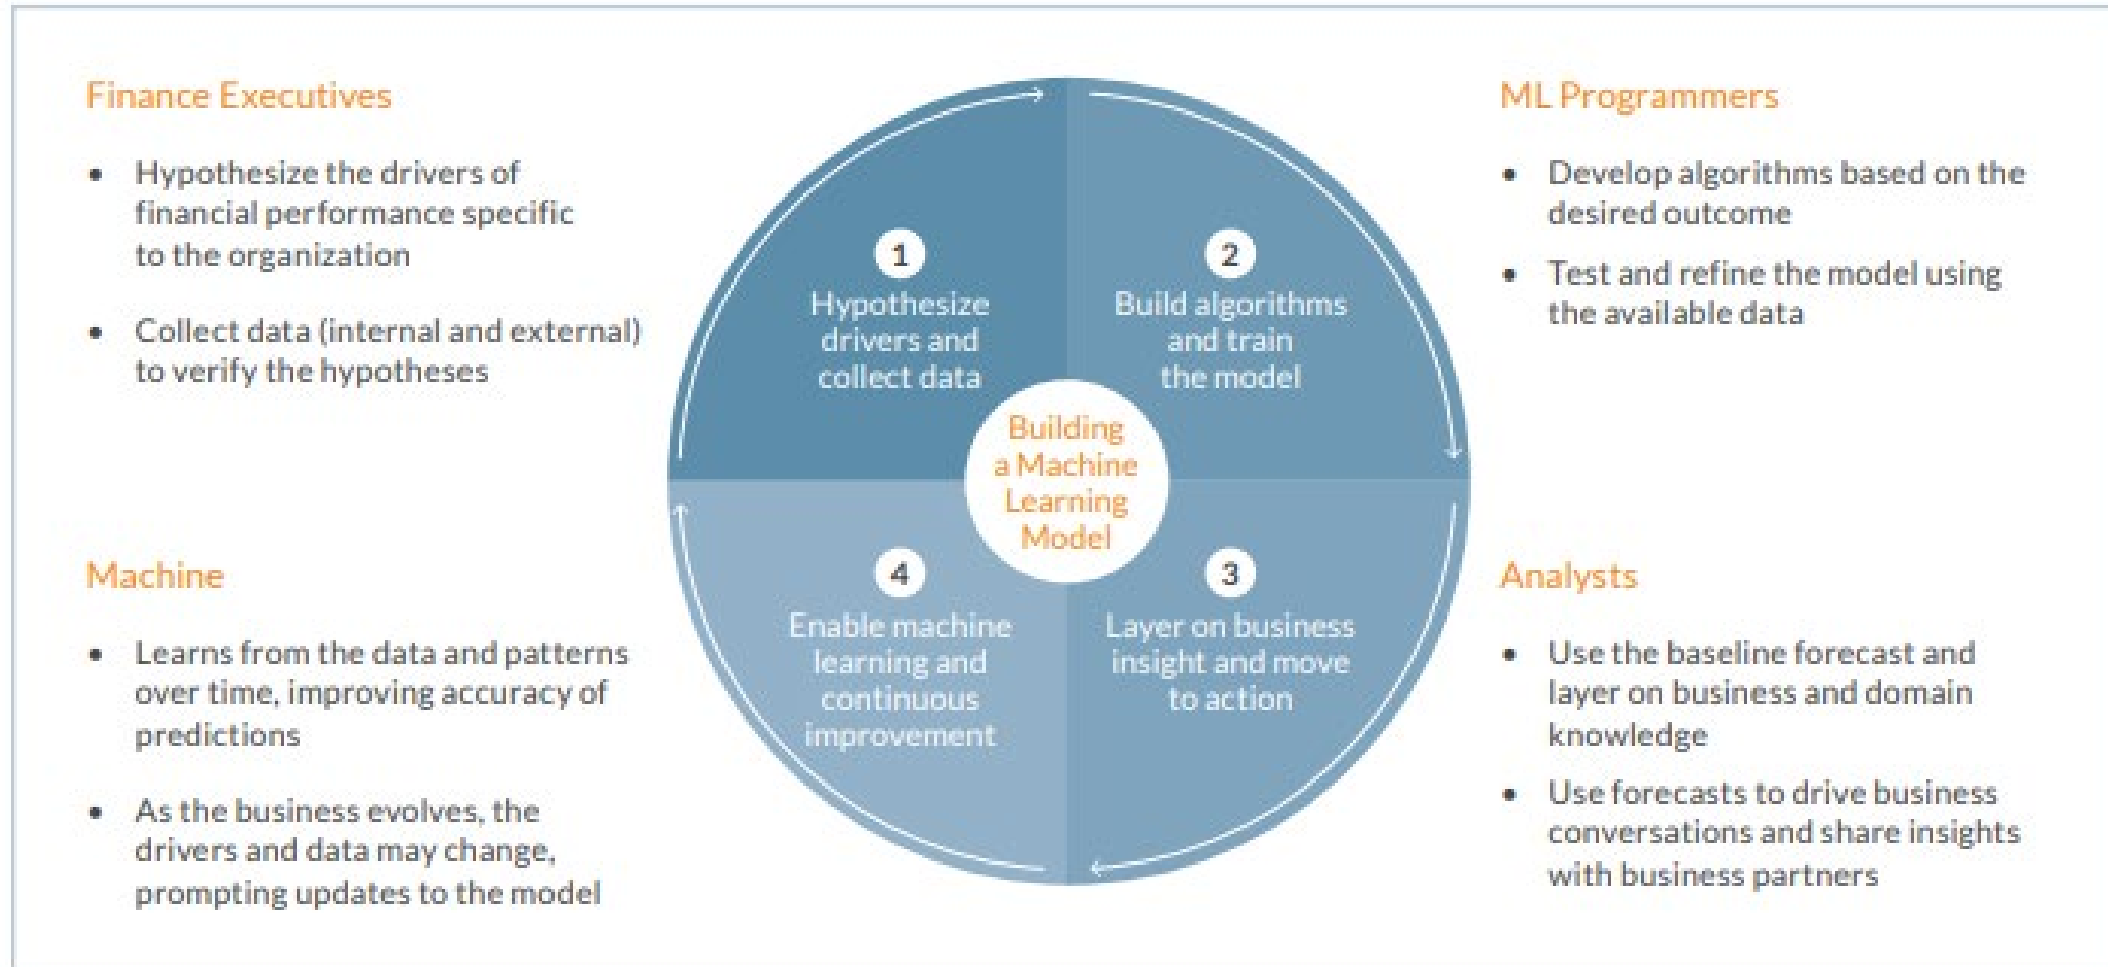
Finance Executives

- Hypothesize the drivers of financial performance specific to the organization
- Collect data (internal and external) to verify the hypotheses

ML Programmers

- Develop algorithms based on the desired outcome
- Test and refine the model using the available data

1
Hypothesize drivers and collect data

2
Build algorithms and train the model

Building a Machine Learning Model

4
Enable machine learning and continuous improvement

3
Layer on business insight and move to action

Machine

- Learns from the data and patterns over time, improving accuracy of predictions
- As the business evolves, the drivers and data may change, prompting updates to the model

Analysts

- Use the baseline forecast and layer on business and domain knowledge
- Use forecasts to drive business conversations and share insights with business partners